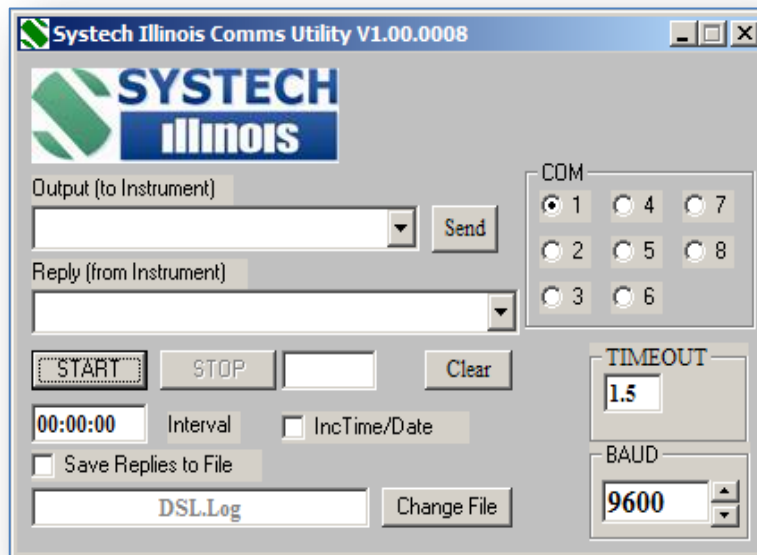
Systech Illinois Comms Utility V1.00.0008

SYSTECH
ILLINOIS

Output (to Instrument)

Send

Reply (from Instrument)

COM
1
4
7
2
5
8
3
6

START
STOP
Clear

TIMEOUT
1.5

00:00:00
Interval
IncTime/Date

Save Replies to File

BAUD
9600

DSL.Log
Change File